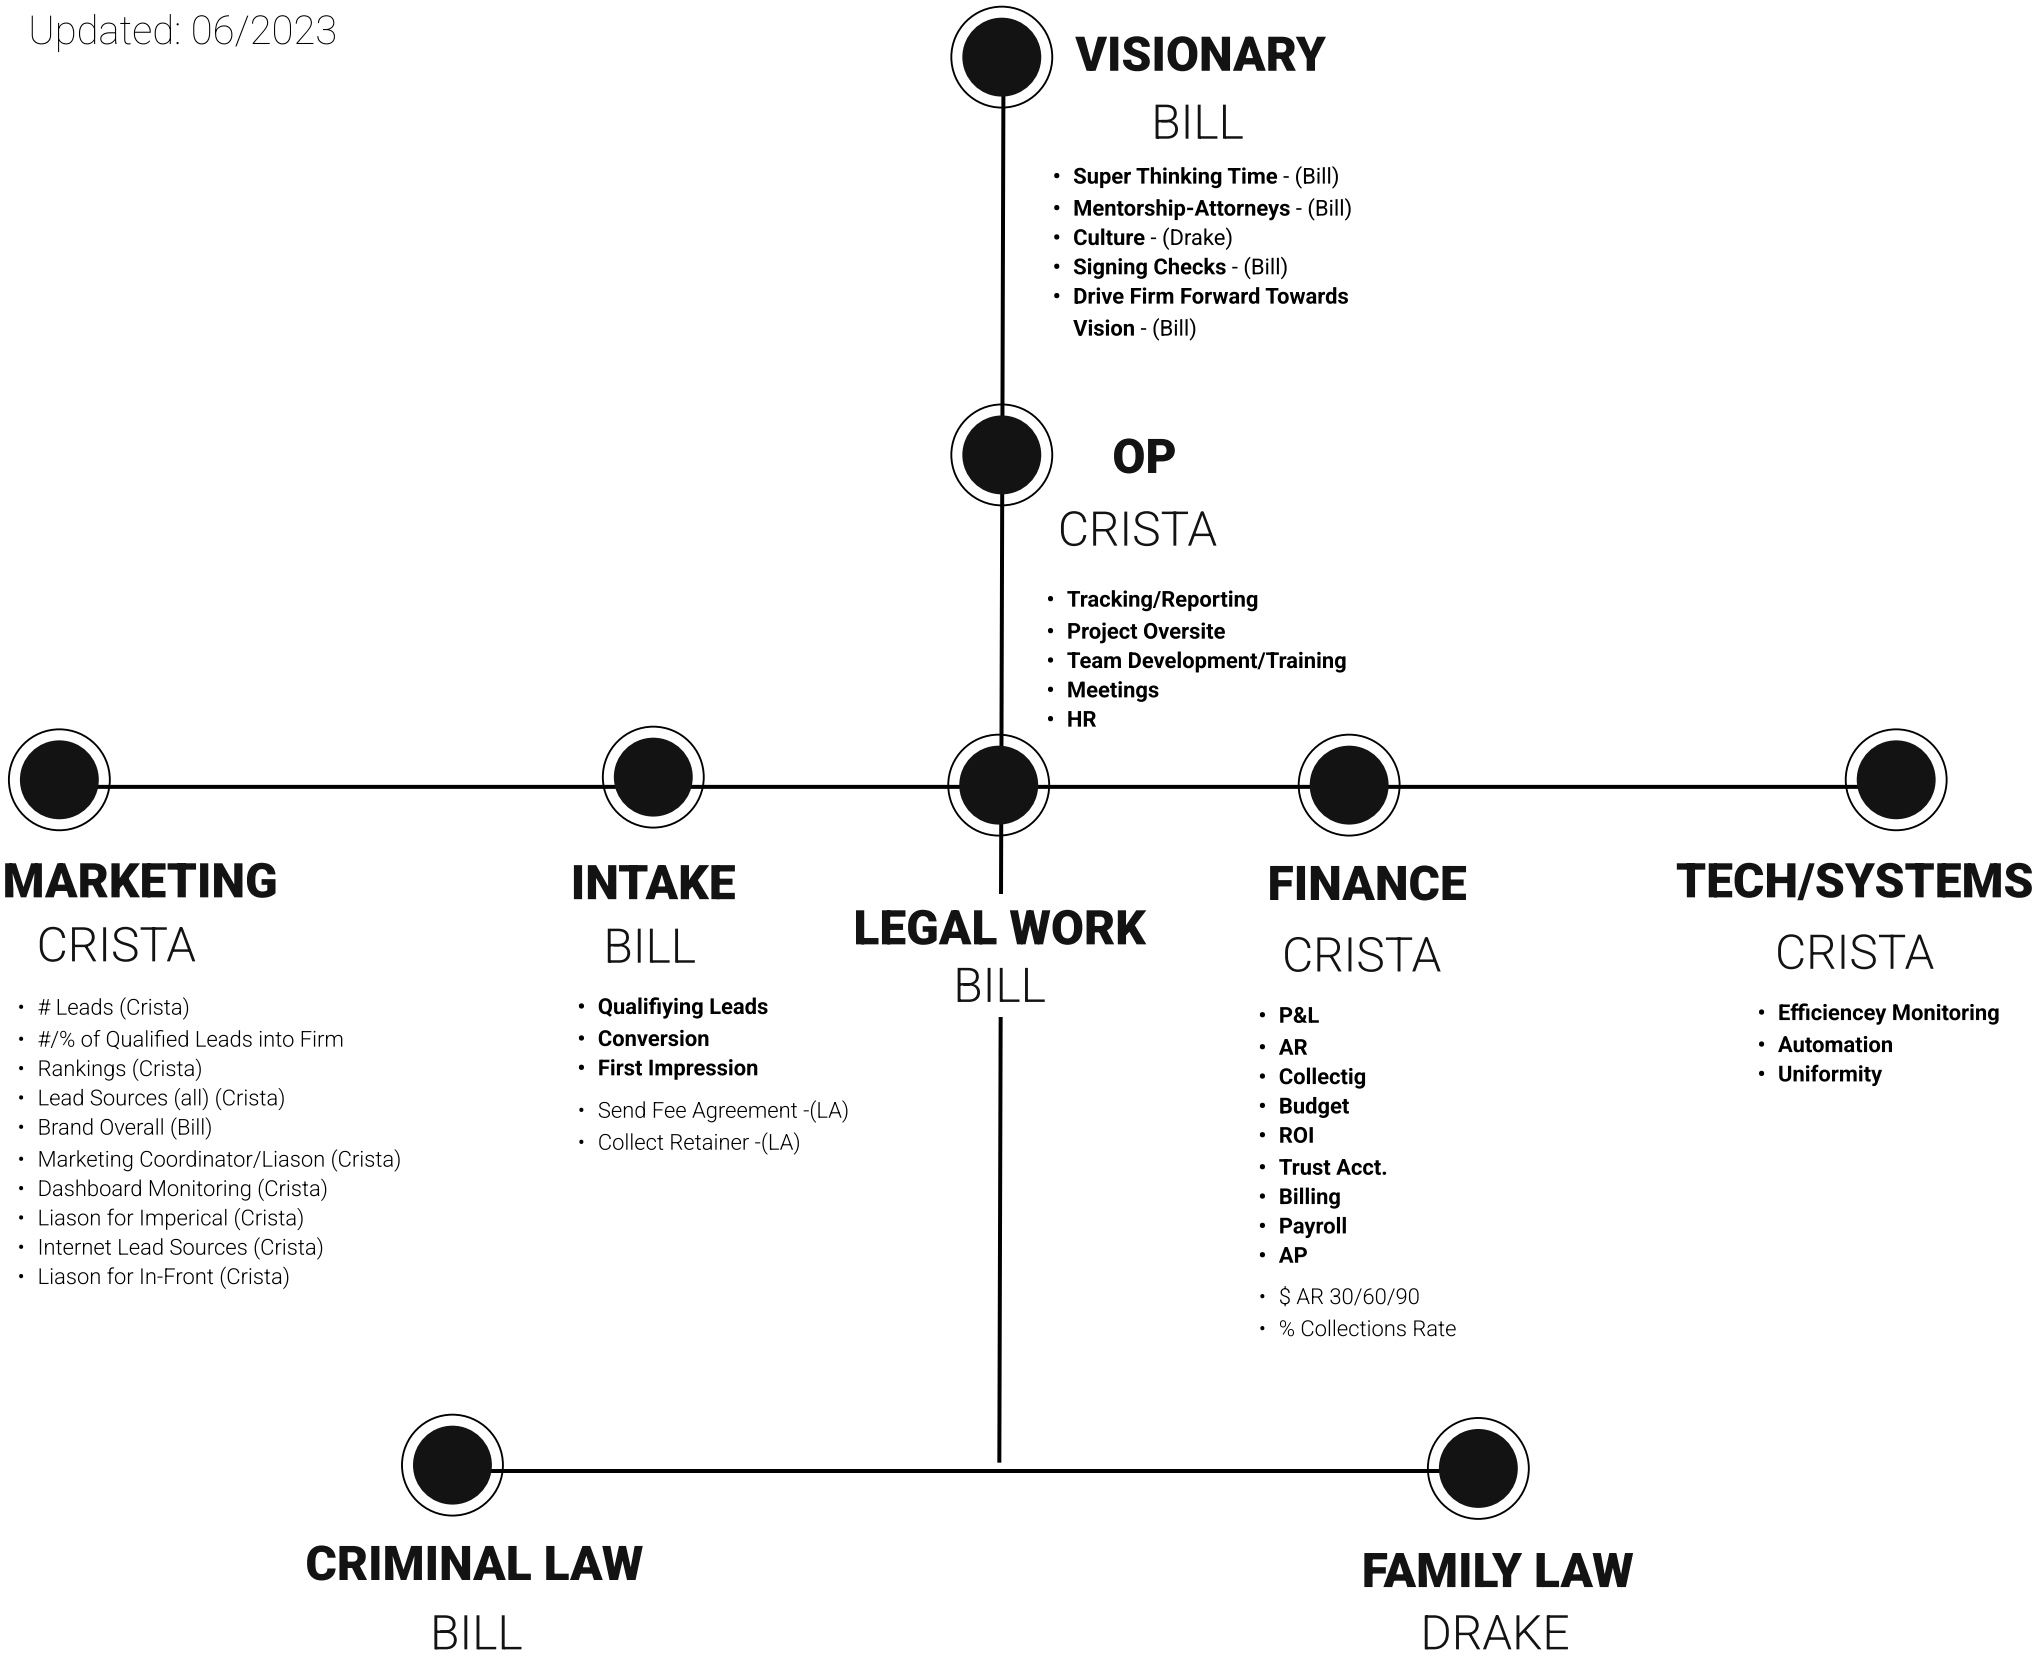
Updated: 06/2023

VISIONARY
BILL

- Super Thinking Time - (Bill)
- Mentorship-Attorneys - (Bill)
- Culture - (Drake)
- Signing Checks - (Bill)
- Drive Firm Forward Towards Vision - (Bill)

OP
CRISTA

- Tracking/Reporting
- Project Oversite
- Team Development/Training
- Meetings
- HR

MARKETING
CRISTA

- # Leads (Crista)
- #/% of Qualified Leads into Firm
- Rankings (Crista)
- Lead Sources (all) (Crista)
- Brand Overall (Bill)
- Marketing Coordinator/Liason (Crista)
- Dashboard Monitoring (Crista)
- Liason for Imperical (Crista)
- Internet Lead Sources (Crista)
- Liason for In-Front (Crista)

INTAKE
BILL

- Qualifiying Leads
- Conversion
- First Impression

- Send Fee Agreement -(LA)
- Collect Retainer -(LA)

LEGAL WORK
BILL

FINANCE
CRISTA

- P&L
- AR
- Collectig
- Budget
- ROI
- Trust Acct.
- Billing
- Payroll
- AP

- $ AR 30/60/90
- % Collections Rate

TECH/SYSTEMS
CRISTA

- Efficiencey Monitoring
- Automation
- Uniformity

CRIMINAL LAW
BILL

FAMILY LAW
DRAKE